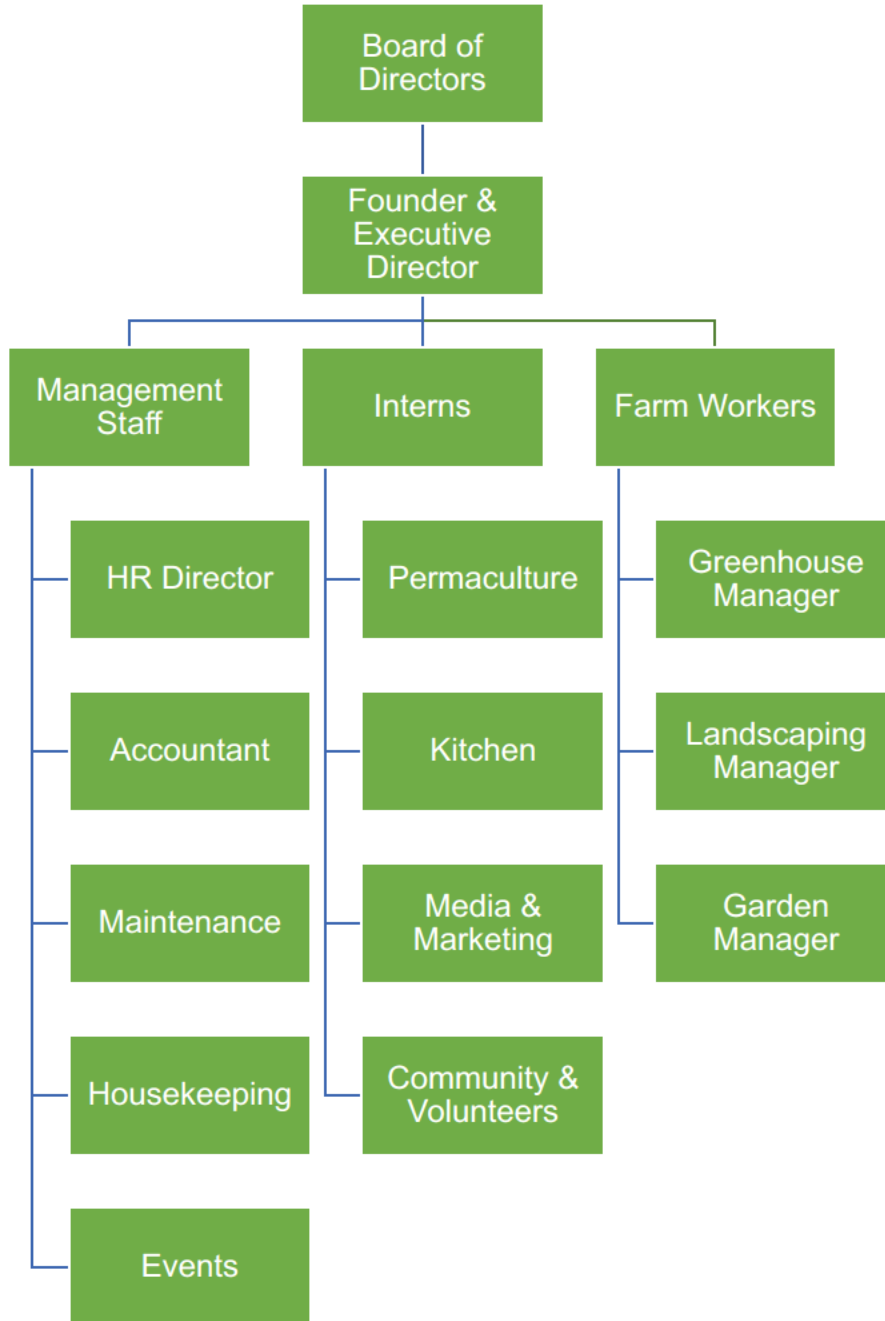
Board of Directors

Founder & Executive Director

Management Staff

Interns

Farm Workers

HR Director

Accountant

Maintenance

Housekeeping

Events

Permaculture

Kitchen

Media & Marketing

Community & Volunteers

Greenhouse Manager

Landscaping Manager

Garden Manager